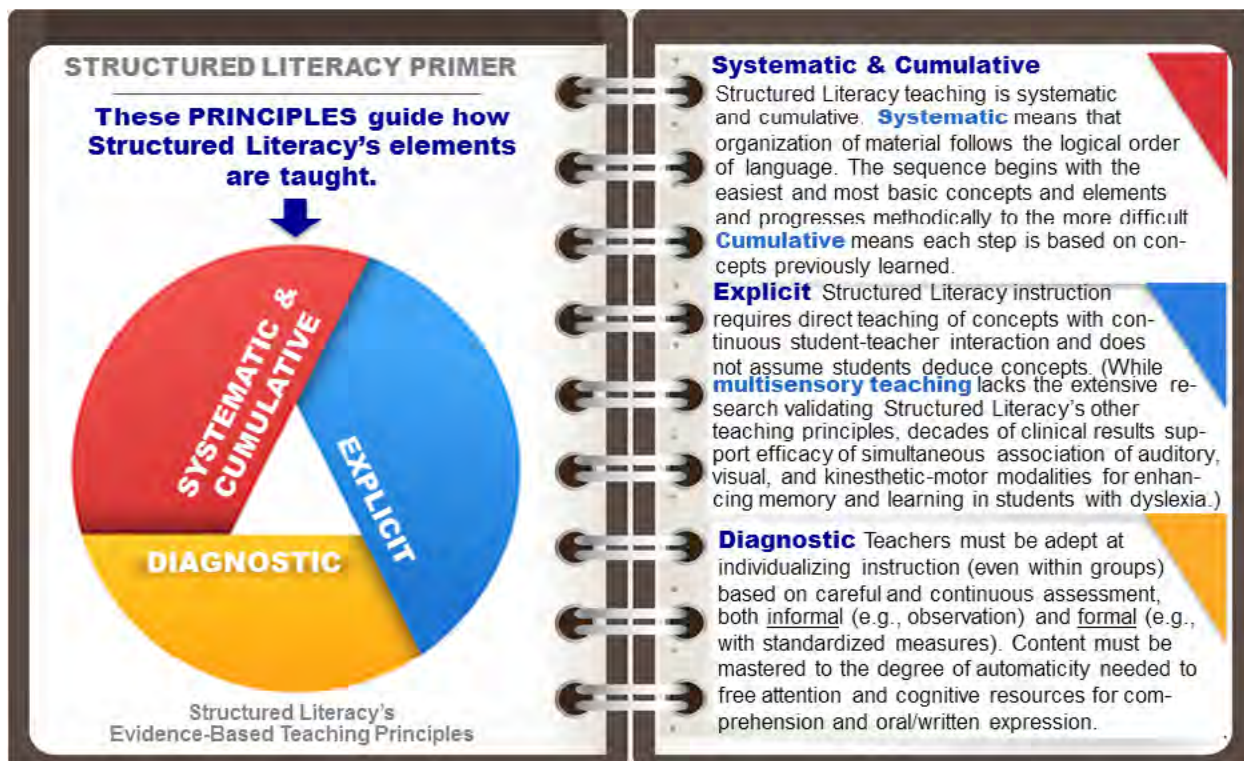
STRUCTURED LITERACY PRIMER

These PRINCIPLES guide how Structured Literacy's elements are taught.

SYSTEMATIC & CUMULATIVE

EXPLICIT

DIAGNOSTIC

Structured Literacy's Evidence-Based Teaching Principles

Systematic & Cumulative
Structured Literacy teaching is systematic and cumulative. Systematic means that organization of material follows the logical order of language. The sequence begins with the easiest and most basic concepts and elements and progresses methodically to the more difficult Cumulative means each step is based on concepts previously learned.

Explicit Structured Literacy instruction requires direct teaching of concepts with continuous student-teacher interaction and does not assume students deduce concepts. (While multisensory teaching lacks the extensive research validating Structured Literacy's other teaching principles, decades of clinical results support efficacy of simultaneous association of auditory, visual, and kinesthetic-motor modalities for enhancing memory and learning in students with dyslexia.)

Diagnostic Teachers must be adept at individualizing instruction (even within groups) based on careful and continuous assessment, both informal (e.g., observation) and formal (e.g., with standardized measures). Content must be mastered to the degree of automaticity needed to free attention and cognitive resources for comprehension and oral/written expression.